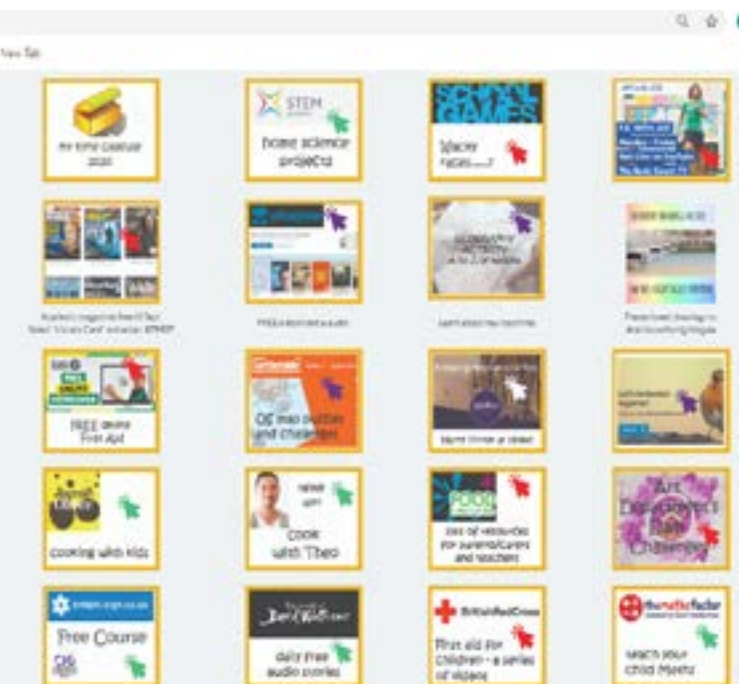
New Tab

my time capsule 2020

STEM

home science projects

SCHOOL GAMES

Space races.....?

P.E. WITH JOE

Monday - Friday

Streamed Live on YouTube

The Body Coach TV

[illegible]

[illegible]

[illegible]

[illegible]

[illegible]

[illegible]

FREE drama from Apt

OS map puzzles and challenges

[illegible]

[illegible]

cooking with kids

NEW cook with Theo

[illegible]

lots of resources for parents/carers and teachers

Art Department Daily Challenge

Free Course

daily free audio stories

British Red Cross

First aid for children - a series of videos

the maths factor

teach your child maths